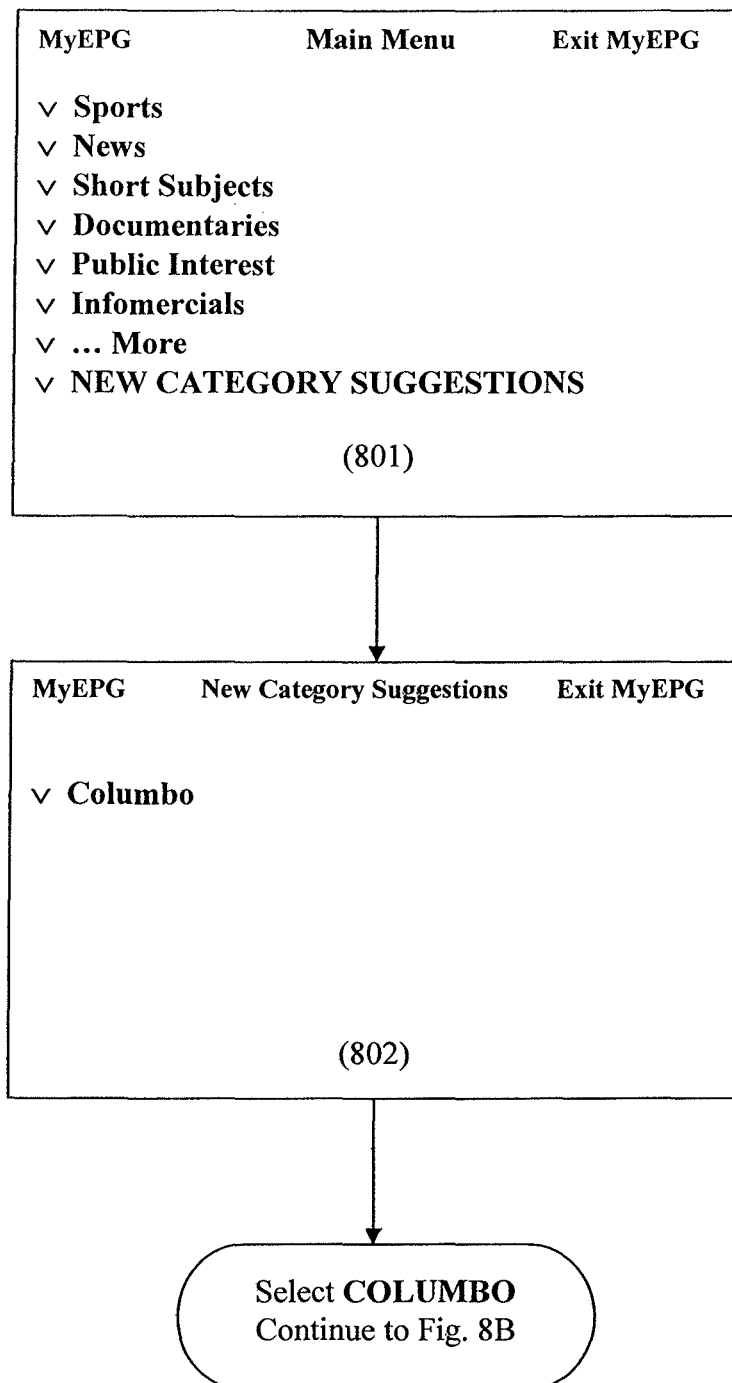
MyEPG Main Menu Exit MyEPG

∨ Sports
∨ News
∨ Short Subjects
∨ Documentaries
∨ Public Interest
∨ Infomercials
∨ ... More
∨ NEW CATEGORY SUGGESTIONS

(801)

MyEPG New Category Suggestions Exit MyEPG

∨ Columbo

(802)

Select COLUMBO
Continue to Fig. 8B